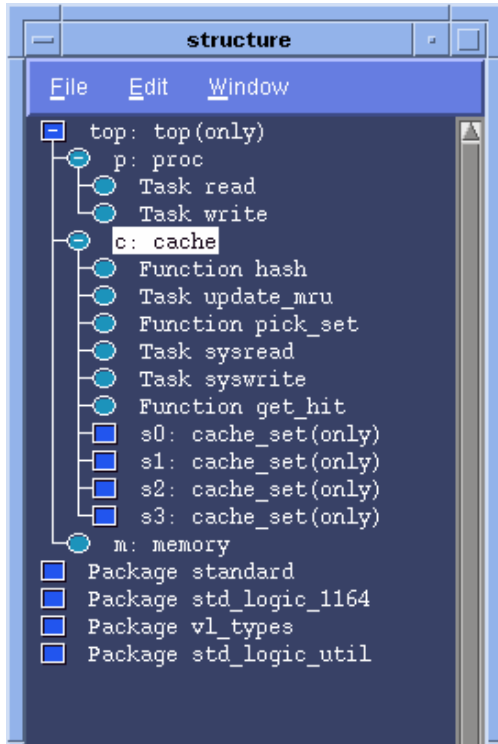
structure

File Edit Window

top: top(only)
p: proc
Task read
Task write
c: cache
Function hash
Task update_mru
Function pick_set
Task sysread
Task syswrite
Function get_hit
s0: cache_set(only)
s1: cache_set(only)
s2: cache_set(only)
s3: cache_set(only)
m: memory
Package standard
Package std_logic_1164
Package vl_types
Package std_logic_util